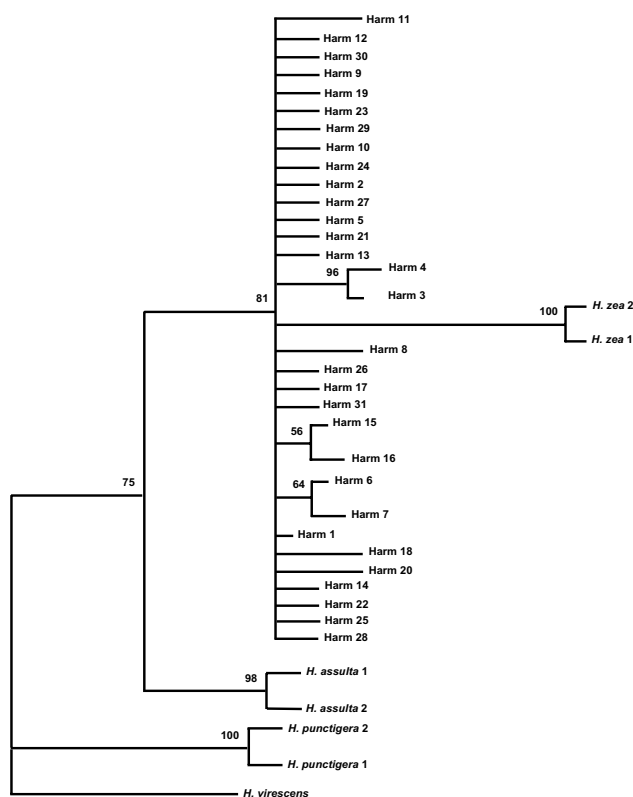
Harm 11
Harm 12
Harm 30
Harm 9
Harm 19
Harm 23
Harm 29
Harm 10
Harm 24
Harm 2
Harm 27
Harm 5
Harm 21
Harm 13
96
Harm 4
Harm 3
81
100
H. zea 2
H. zea 1
Harm 8
Harm 26
Harm 17
Harm 31
56
Harm 15
Harm 16
75
64
Harm 6
Harm 7
Harm 1
Harm 18
Harm 20
Harm 14
Harm 22
Harm 25
Harm 28
98
H. assulta 1
H. assulta 2
100
H. punctigera 2
H. punctigera 1
H. virescens